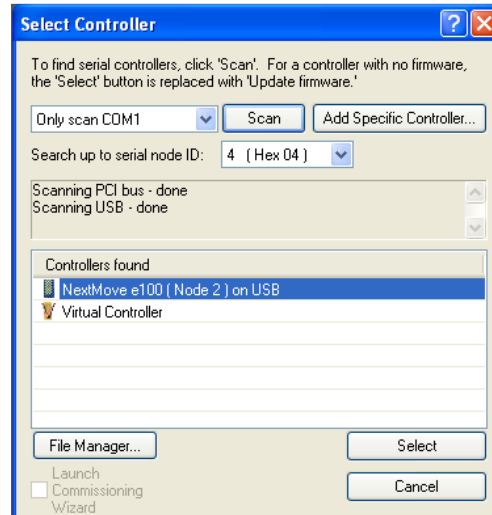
Select Controller

To find serial controllers, click 'Scan'. For a controller with no firmware, the 'Select' button is replaced with 'Update firmware.'

Only scan COM1

Scan

Add Specific Controller...

Search up to serial node ID: 4 ( Hex 04 )

Scanning PCI bus - done
Scanning USB - done

Controllers found

NextMove e100 ( Node 2 ) on USB

Virtual Controller

File Manager...

Select

Launch Commissioning Wizard

Cancel